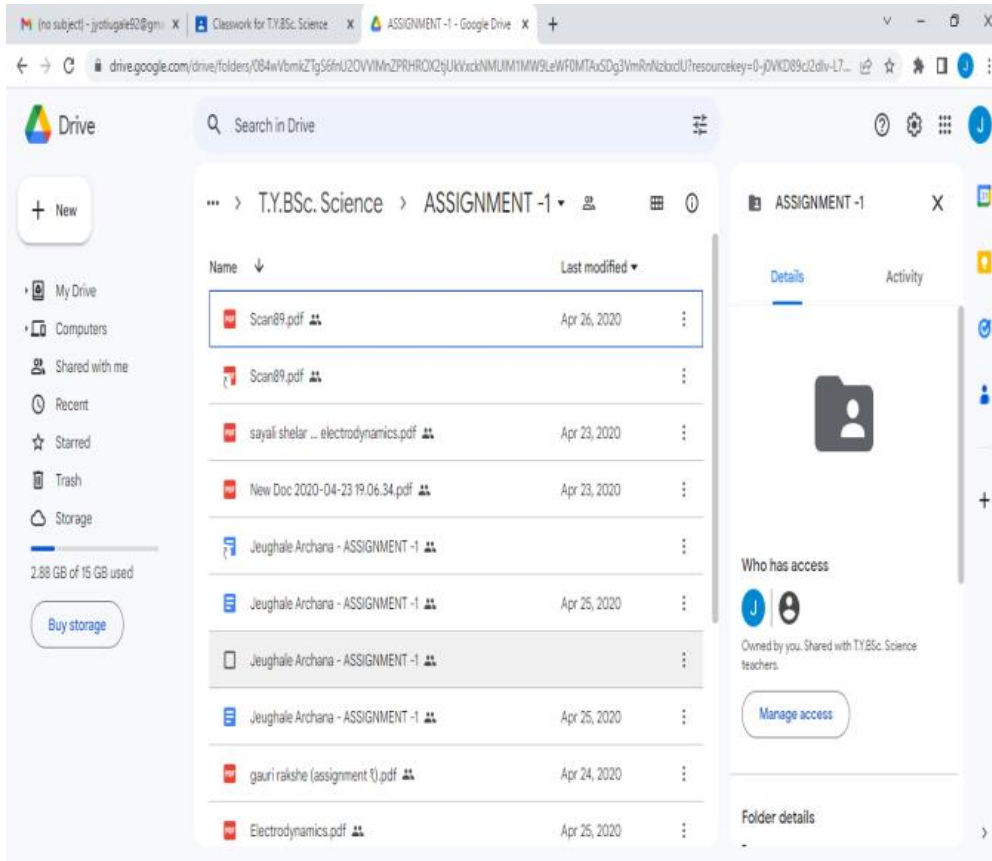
M (no subject) - jyotiugale92@gm X | Classwork for T.Y.BSc. Science X | ASSIGNMENT -1 - Google Drive X | +

drive.google.com/drive/folders/0B4wVbmkZTgS6fnU2OVVlMnZPRHROX2tjUkVxckNMUlM1MW9LeWF0MTAxSDg3VmRnNzIxclU?resourcekey=0-j0VKD89cl2dlv-L7...

Drive

Search in Drive

+ New

My Drive
Computers
Shared with me
Recent
Starred
Trash
Storage

2.88 GB of 15 GB used

Buy storage

... > T.Y.BSc. Science > ASSIGNMENT -1

| Name | Last modified |
|---|---|
| Scan89.pdf | Apr 26, 2020 |
| Scan89.pdf | |
| sayali shelar ... electrodynamics.pdf | Apr 23, 2020 |
| New Doc 2020-04-23 19.06.34.pdf | Apr 23, 2020 |
| Jeughale Archana - ASSIGNMENT -1 | |
| Jeughale Archana - ASSIGNMENT -1 | Apr 25, 2020 |
| Jeughale Archana - ASSIGNMENT -1 | |
| Jeughale Archana - ASSIGNMENT -1 | Apr 25, 2020 |
| gauri rakshe (assignment 1).pdf | Apr 24, 2020 |
| Electrodynamics.pdf | Apr 25, 2020 |

ASSIGNMENT -1

Details Activity

Who has access

Owned by you. Shared with T.Y.BSc. Science teachers.

Manage access

Folder details